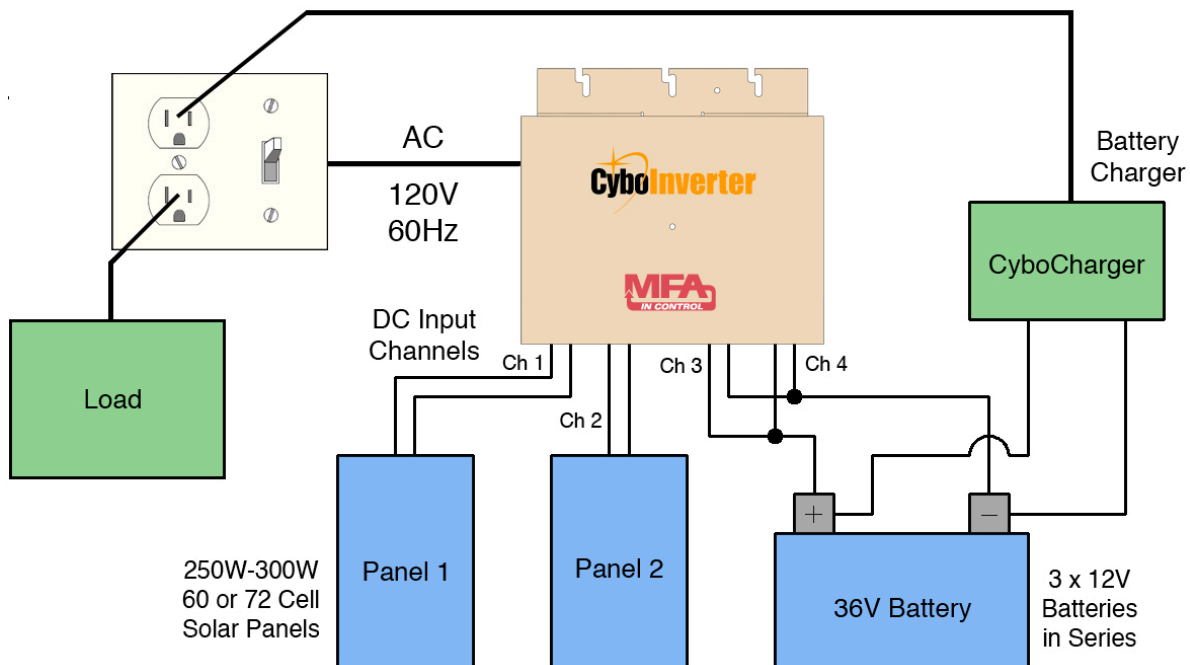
AC

120V
60Hz

CyboInverter

MFA
IN CONTROL

Battery
Charger

CyboCharger

Load

DC Input
Channels

Ch 1

Ch 2

Ch 3

Ch 4

Panel 1

Panel 2

+

−

36V Battery

250W-300W
60 or 72 Cell
Solar Panels

3 x 12V
Batteries
in Series